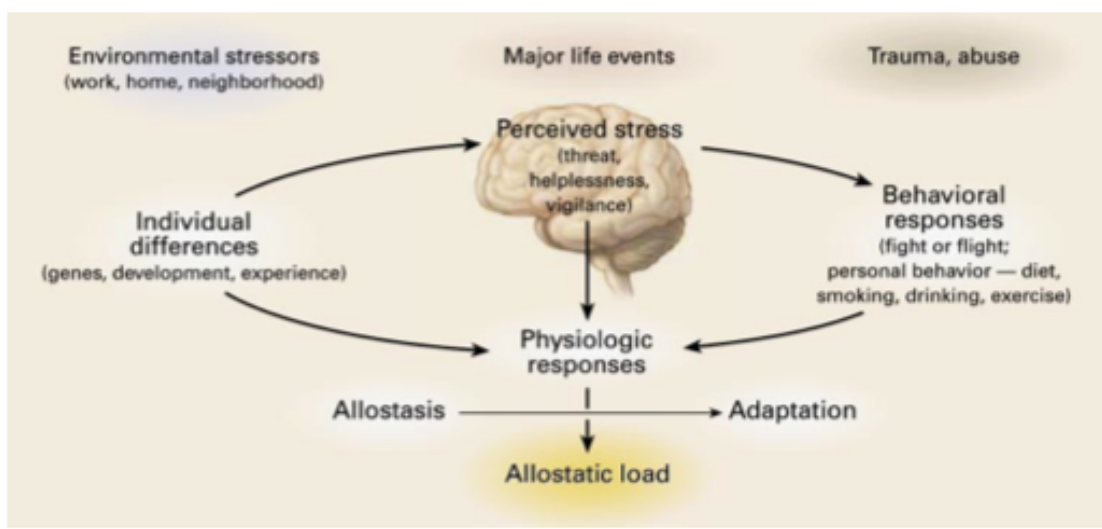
Environmental stressors
(work, home, neighborhood)

Major life events

Trauma, abuse

Perceived stress
(threat, helplessness, vigilance)

Individual differences
(genes, development, experience)

Behavioral responses
(fight or flight; personal behavior — diet, smoking, drinking, exercise)

Physiologic responses

Allostasis

Adaptation

Allostatic load